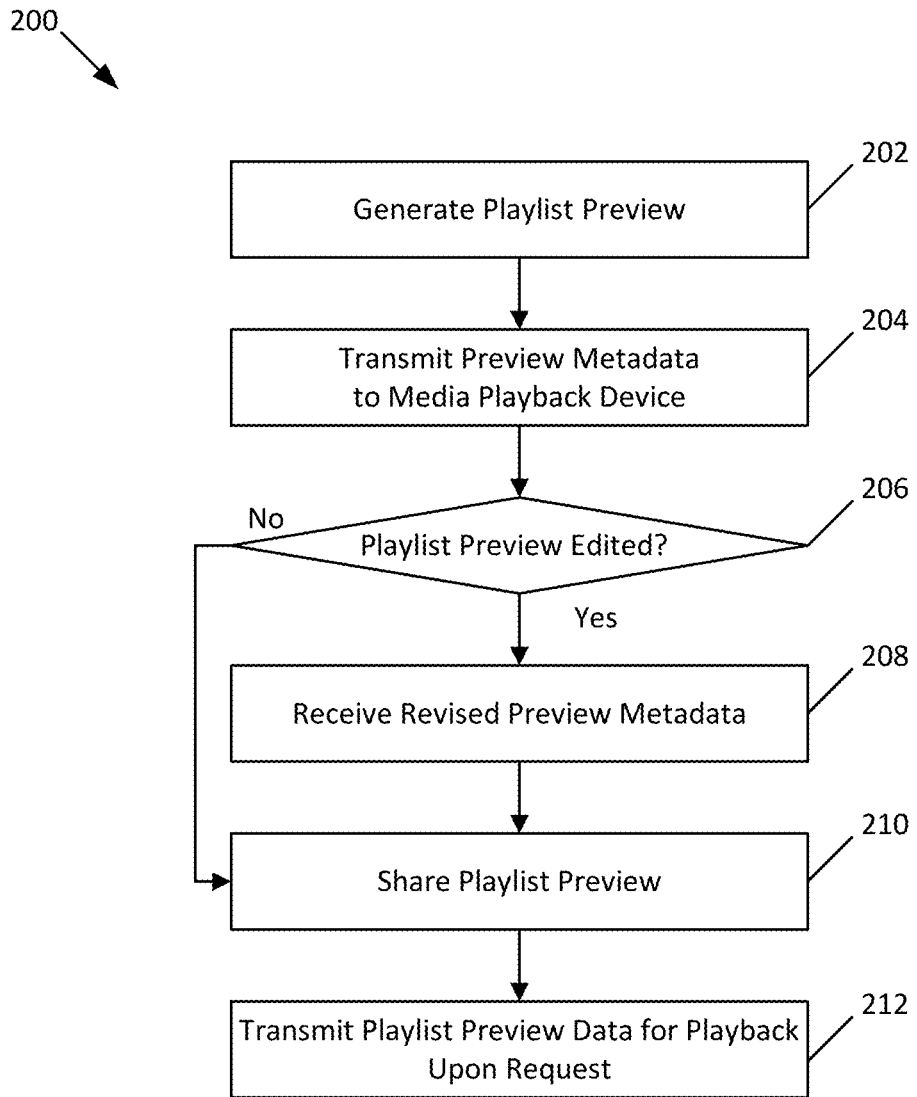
200

202
Generate Playlist Preview

204
Transmit Preview Metadata to Media Playback Device

206
No
Playlist Preview Edited?
Yes

208
Receive Revised Preview Metadata

210
Share Playlist Preview

212
Transmit Playlist Preview Data for Playback Upon Request